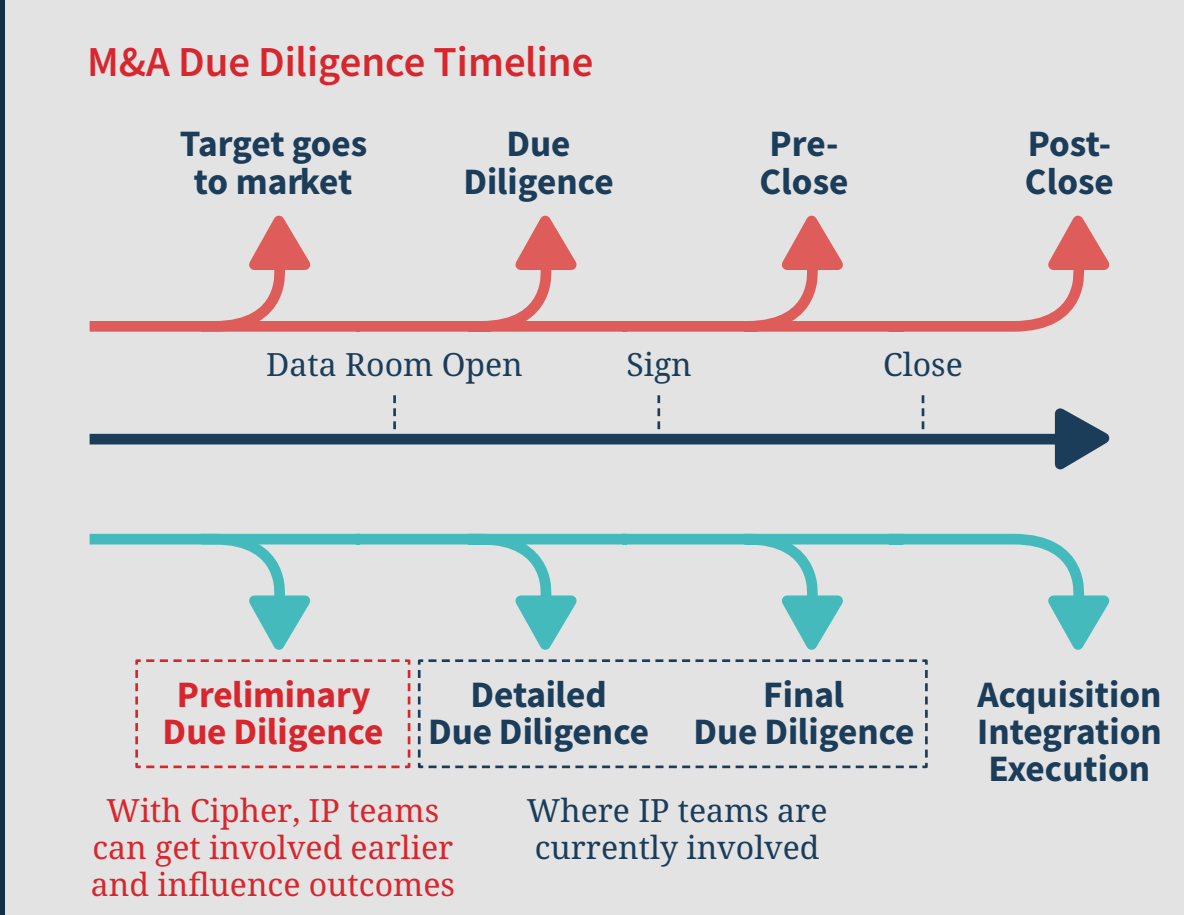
M&A Due Diligence Timeline

Target goes to market

Due Diligence

Pre-Close

Post-Close

Data Room Open

Sign

Close

Preliminary Due Diligence

Detailed Due Diligence

Final Due Diligence

Acquisition Integration Execution

With Cipher, IP teams can get involved earlier and influence outcomes

Where IP teams are currently involved